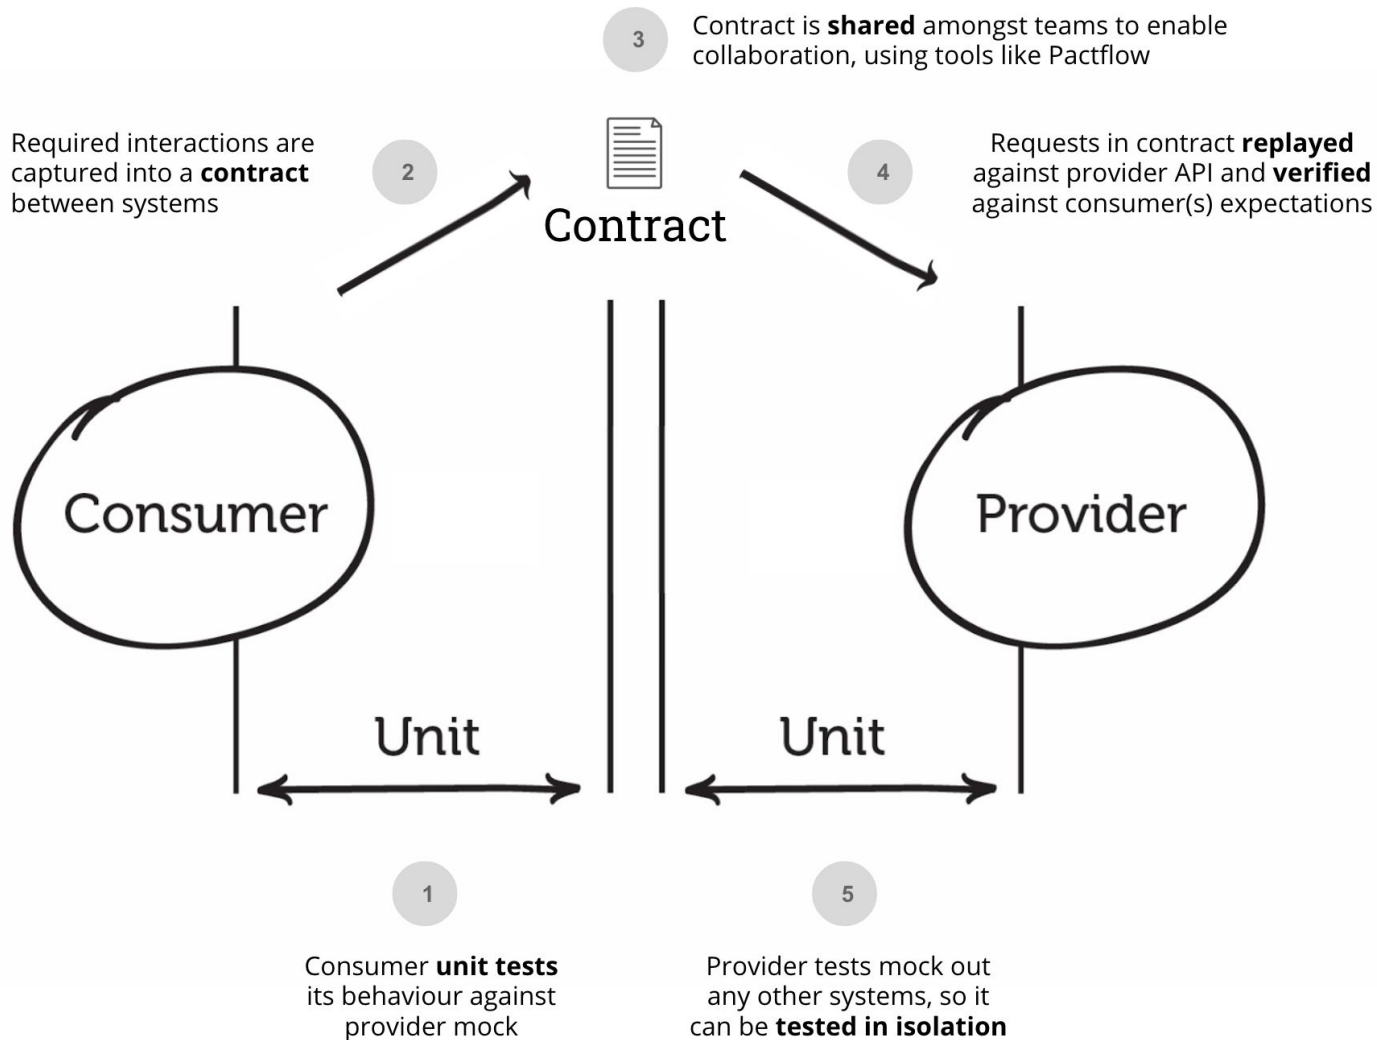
3

Contract is **shared** amongst teams to enable collaboration, using tools like Pactflow

Required interactions are captured into a **contract** between systems

2

Contract

4

Requests in contract **replayed** against provider API and **verified** against consumer(s) expectations

Consumer

Provider

Unit

Unit

1

Consumer **unit tests** its behaviour against provider mock

5

Provider tests mock out any other systems, so it can be **tested in isolation**